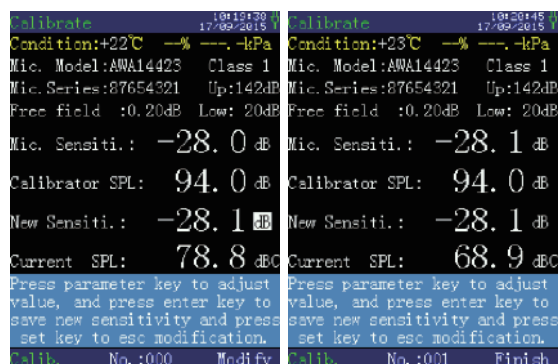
Calibrate
10:19:30
17/09/2015

Condition:+22℃ --% ---.-kPa
Mic. Model:AWA14423 Class 1
Mic. Series:87654321 Up:142dB
Free field :0.20dB Low: 20dB

Mic. Sensiti.: −28. 0 dB

Calibrator SPL: 94. 0 dB

New Sensiti.: −28. 1 dB

Current SPL: 78. 8 dBC

Press parameter key to adjust value, and press enter key to save new sensitivity and press set key to esc modification.

Calib. No.:000 Modify

Calibrate
10:20:45
17/09/2015

Condition:+23℃ --% ---.-kPa
Mic. Model:AWA14423 Class 1
Mic. Series:87654321 Up:142dB
Free field :0.20dB Low: 20dB

Mic. Sensiti.: −28. 1 dB

Calibrator SPL: 94. 0 dB

New Sensiti.: −28. 1 dB

Current SPL: 68. 9 dBC

Press parameter key to adjust value, and press enter key to save new sensitivity and press set key to esc modification.

Calib. No.:001 Finish